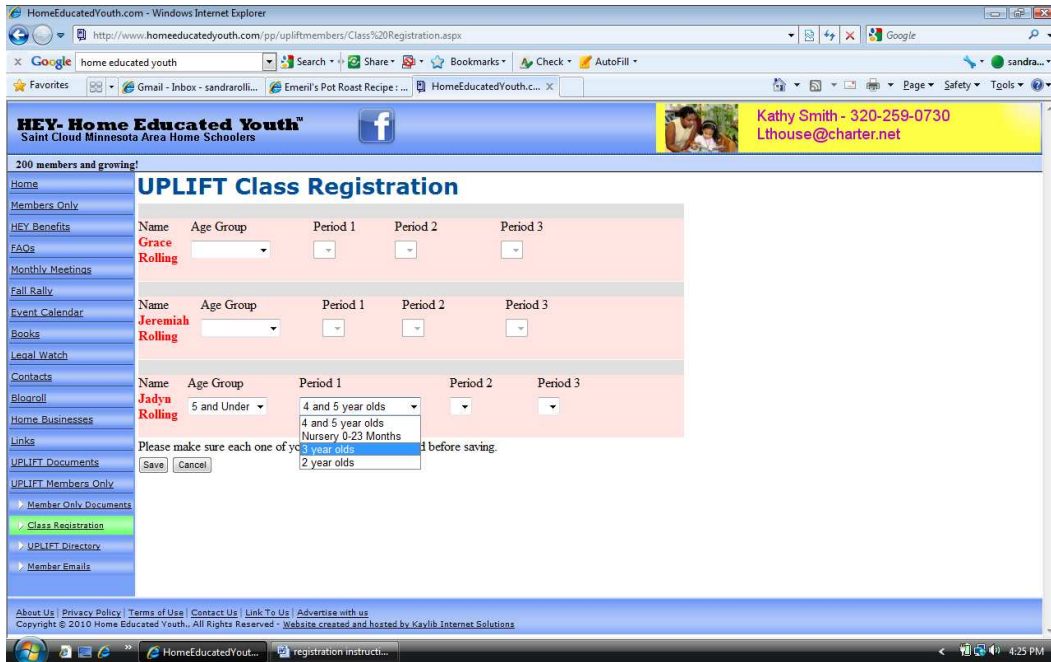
HomeEducatedYouth.com - Windows Internet Explorer

http://www.homeeducatedyouth.com/pp/upliftmembers/Class%20Registration.aspx

Google

x Google home educated youth Search Share Bookmarks Check AutoFill sandra...

Favorites Gmail - Inbox - sandrarolli... Emeril's Pot Roast Recipe : ... HomeEducatedYouth.c... Page Safety Tools

HEY- Home Educated Youth™
Saint Cloud Minnesota Area Home Schoolers

Kathy Smith - 320-259-0730
Lthouse@charter.net

200 members and growing!

Home
Members Only
HEY Benefits
FAQs
Monthly Meetings
Fall Rally
Event Calendar
Books
Legal Watch
Contacts
Blogroll
Home Businesses
Links
UPLIFT Documents
UPLIFT Members Only
Member Only Documents
Class Registration
UPLIFT Directory
Member Emails

UPLIFT Class Registration

Name Grace Rolling Age Group Period 1 Period 2 Period 3

Name Jeremiah Rolling Age Group Period 1 Period 2 Period 3

Name Jadyn Rolling Age Group 5 and Under Period 1 4 and 5 year olds Period 2 Period 3

4 and 5 year olds
Nursery 0-23 Months
3 year olds
2 year olds

Please make sure each one of yo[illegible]d before saving.

Save Cancel

About Us | Privacy Policy | Terms of Use | Contact Us | Link To Us | Advertise with us
Copyright © 2010 Home Educated Youth.. All Rights Reserved - Website created and hosted by Kaylib Internet Solutions

HomeEducatedYout... registration instructi... 4:25 PM